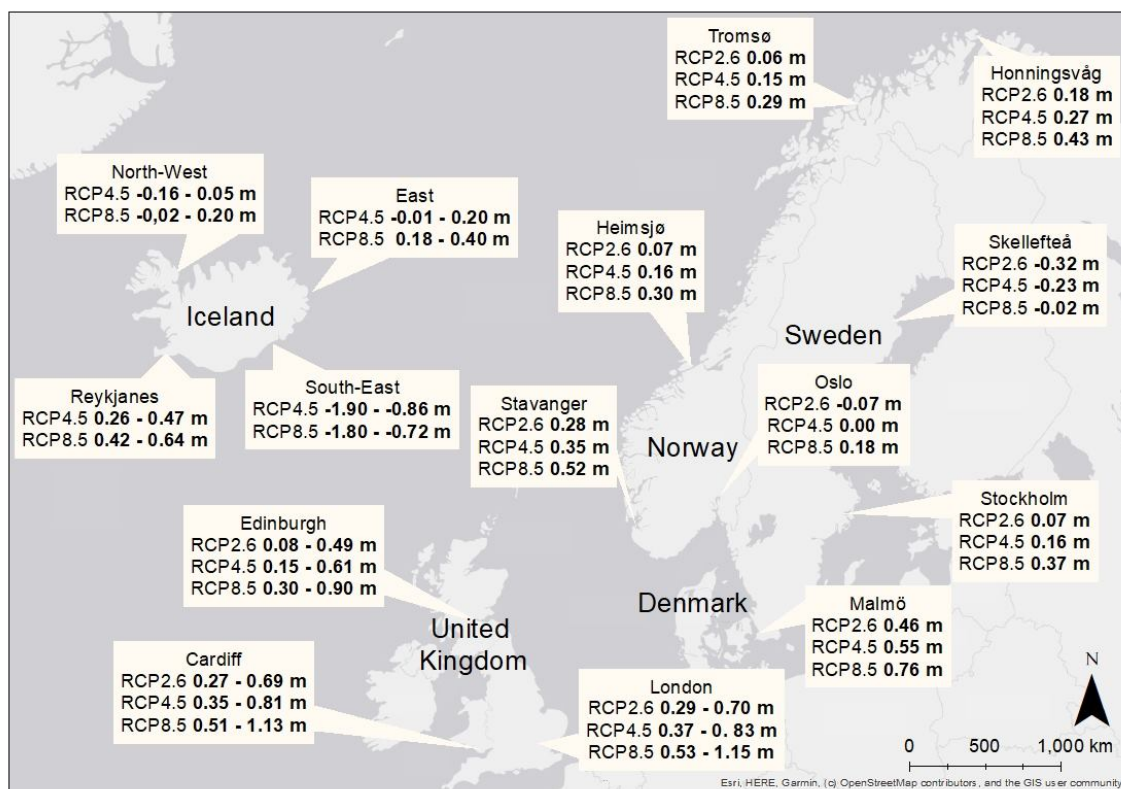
Tromsø
RCP2.6 0.06 m
RCP4.5 0.15 m
RCP8.5 0.29 m

Honningsvåg
RCP2.6 0.18 m
RCP4.5 0.27 m
RCP8.5 0.43 m

North-West
RCP4.5 -0.16 - 0.05 m
RCP8.5 -0,02 - 0.20 m

East
RCP4.5 -0.01 - 0.20 m
RCP8.5 0.18 - 0.40 m

Heimsjø
RCP2.6 0.07 m
RCP4.5 0.16 m
RCP8.5 0.30 m

Skellefteå
RCP2.6 -0.32 m
RCP4.5 -0.23 m
RCP8.5 -0.02 m

Iceland

Sweden

Reykjanes
RCP4.5 0.26 - 0.47 m
RCP8.5 0.42 - 0.64 m

South-East
RCP4.5 -1.90 - -0.86 m
RCP8.5 -1.80 - -0.72 m

Stavanger
RCP2.6 0.28 m
RCP4.5 0.35 m
RCP8.5 0.52 m

Oslo
RCP2.6 -0.07 m
RCP4.5 0.00 m
RCP8.5 0.18 m

Norway

Stockholm
RCP2.6 0.07 m
RCP4.5 0.16 m
RCP8.5 0.37 m

Edinburgh
RCP2.6 0.08 - 0.49 m
RCP4.5 0.15 - 0.61 m
RCP8.5 0.30 - 0.90 m

Denmark

Malmö
RCP2.6 0.46 m
RCP4.5 0.55 m
RCP8.5 0.76 m

United Kingdom

Cardiff
RCP2.6 0.27 - 0.69 m
RCP4.5 0.35 - 0.81 m
RCP8.5 0.51 - 1.13 m

London
RCP2.6 0.29 - 0.70 m
RCP4.5 0.37 - 0. 83 m
RCP8.5 0.53 - 1.15 m

N

0 500 1,000 km

Esri, HERE, Garmin, (c) OpenStreetMap contributors, and the GIS user community